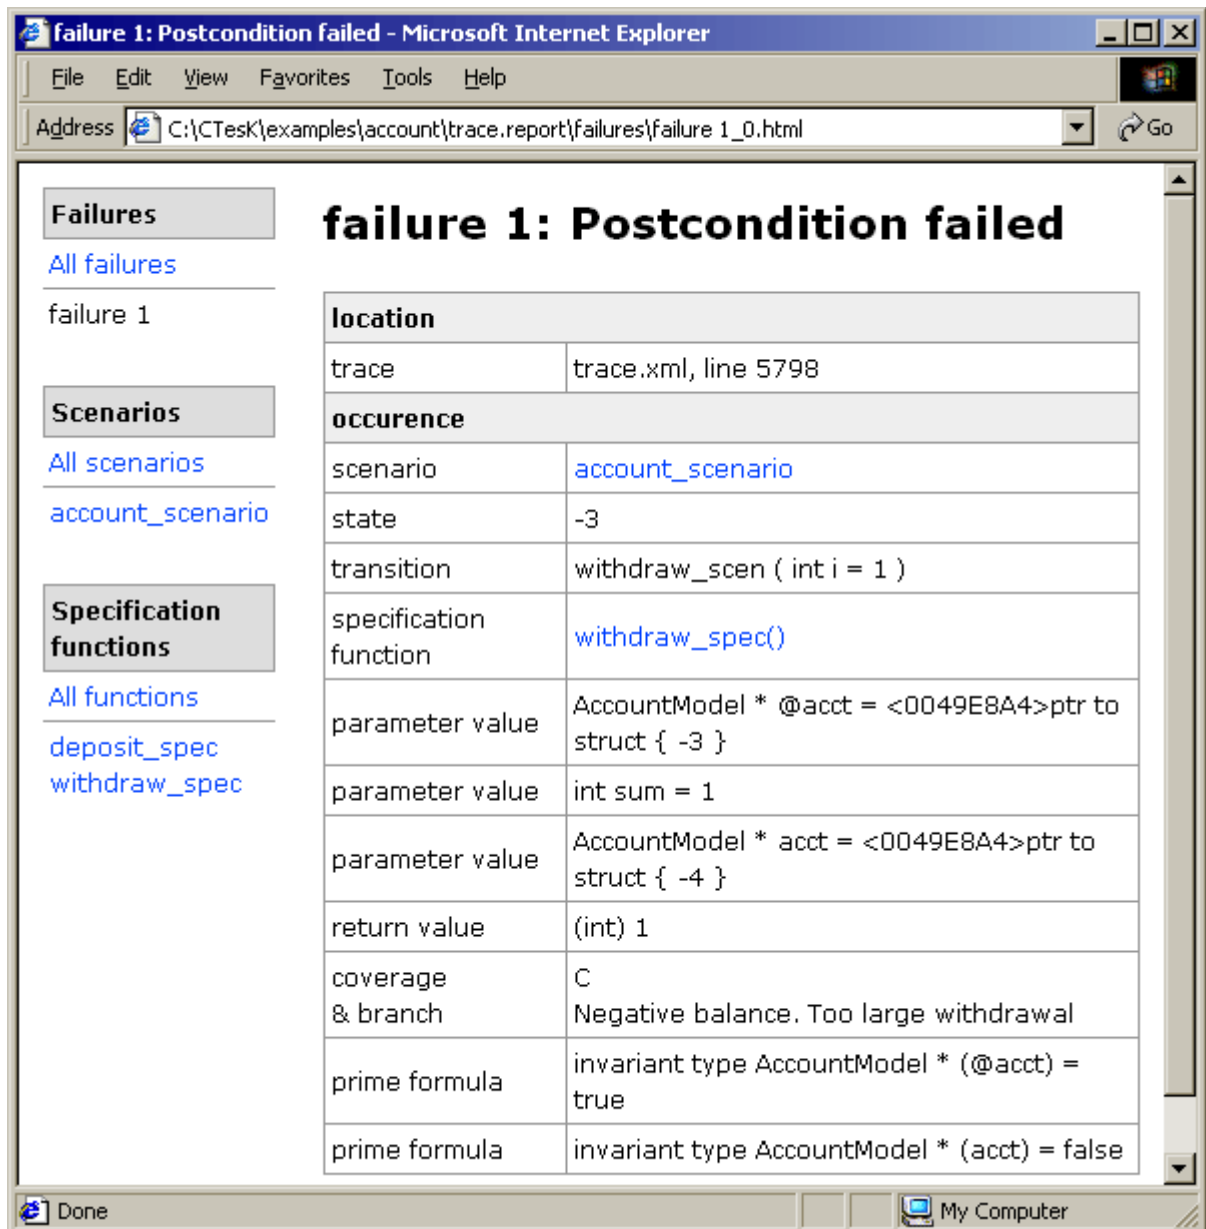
failure 1: Postcondition failed - Microsoft Internet Explorer

File Edit View Favorites Tools Help

Address C:\CTesK\examples\account\trace.report\failures\failure 1_0.html Go

Failures
All failures
failure 1

Scenarios
All scenarios
account_scenario

Specification functions
All functions
deposit_spec
withdraw_spec

# failure 1: Postcondition failed

| location | |
|---|---|
| trace | trace.xml, line 5798 |
| occurence | |
| scenario | account_scenario |
| state | -3 |
| transition | withdraw_scen ( int i = 1 ) |
| specification function | withdraw_spec() |
| parameter value | AccountModel * @acct = <0049E8A4>ptr to struct { -3 } |
| parameter value | int sum = 1 |
| parameter value | AccountModel * acct = <0049E8A4>ptr to struct { -4 } |
| return value | (int) 1 |
| coverage & branch | C Negative balance. Too large withdrawal |
| prime formula | invariant type AccountModel * (@acct) = true |
| prime formula | invariant type AccountModel * (acct) = false |

Done My Computer